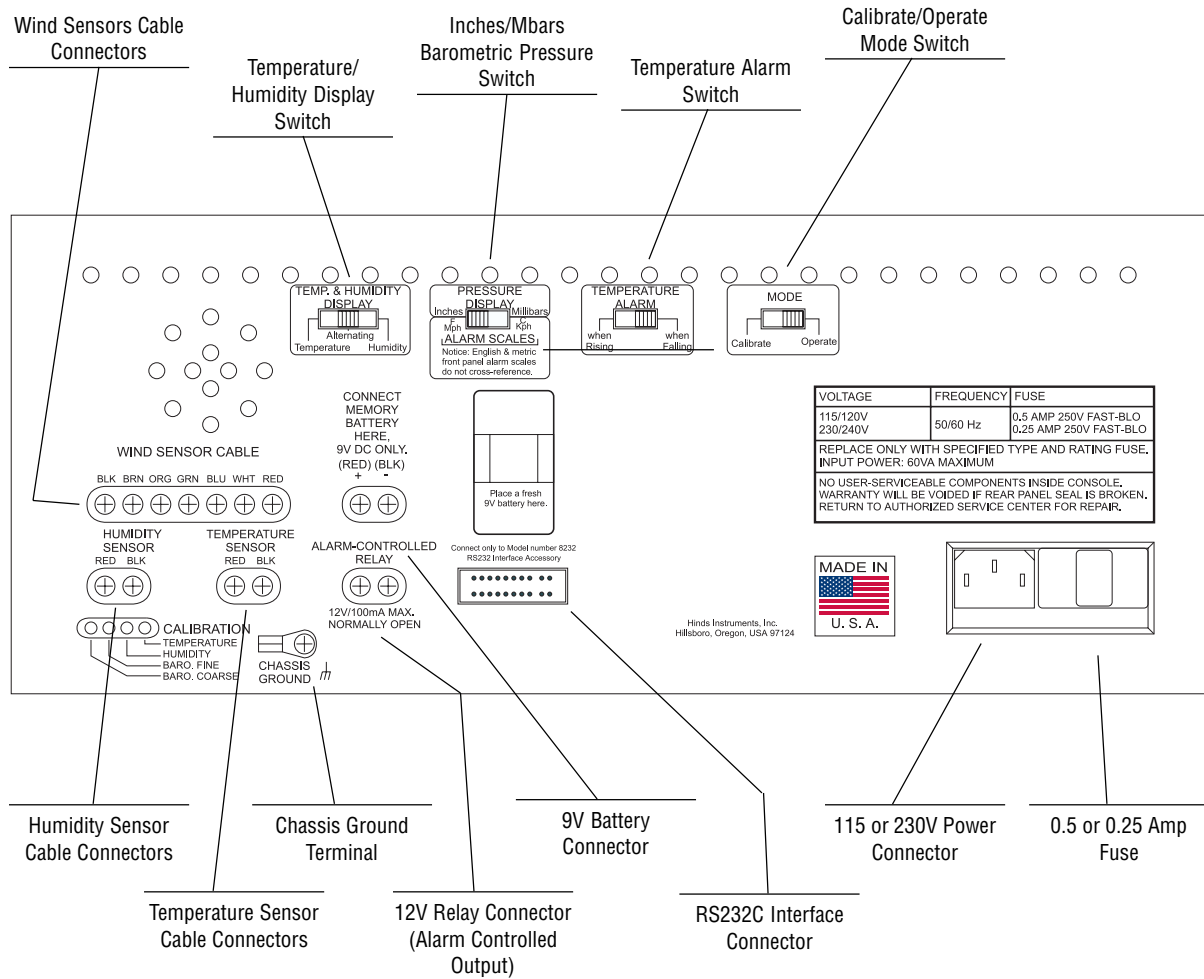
Wind Sensors Cable Connectors

Temperature/ Humidity Display Switch

Inches/Mbars Barometric Pressure Switch

Temperature Alarm Switch

Calibrate/Operate Mode Switch

TEMP. & HUMIDITY DISPLAY
Alternating
Temperature Humidity

PRESSURE DISPLAY
Inches Millibars
F C
Mph Kph
ALARM SCALES
Notice: English & metric front panel alarm scales do not cross-reference.

TEMPERATURE ALARM
when Rising when Falling

MODE
Calibrate Operate

WIND SENSOR CABLE
BLK BRN ORG GRN BLU WHT RED

CONNECT MEMORY BATTERY HERE, 9V DC ONLY. (RED) (BLK)
+ -

Place a fresh 9V battery here.

| VOLTAGE | FREQUENCY | FUSE |
|---|---|---|
| 115/120V 230/240V | 50/60 Hz | 0.5 AMP 250V FAST-BLO 0.25 AMP 250V FAST-BLO |
| REPLACE ONLY WITH SPECIFIED TYPE AND RATING FUSE. INPUT POWER: 60VA MAXIMUM | | |
| NO USER-SERVICEABLE COMPONENTS INSIDE CONSOLE. WARRANTY WILL BE VOIDED IF REAR PANEL SEAL IS BROKEN. RETURN TO AUTHORIZED SERVICE CENTER FOR REPAIR. | | |

HUMIDITY SENSOR
RED BLK

TEMPERATURE SENSOR
RED BLK

ALARM-CONTROLLED RELAY

12V/100mA MAX. NORMALLY OPEN

Connect only to Model number 8232 RS232 Interface Accessory

MADE IN U. S. A.

Hinds Instruments, Inc. Hillsboro, Oregon, USA 97124

CALIBRATION
TEMPERATURE
HUMIDITY
BARO. FINE
BARO. COARSE

CHASSIS GROUND

Humidity Sensor Cable Connectors

Chassis Ground Terminal

9V Battery Connector

115 or 230V Power Connector

0.5 or 0.25 Amp Fuse

Temperature Sensor Cable Connectors

12V Relay Connector (Alarm Controlled Output)

RS232C Interface Connector